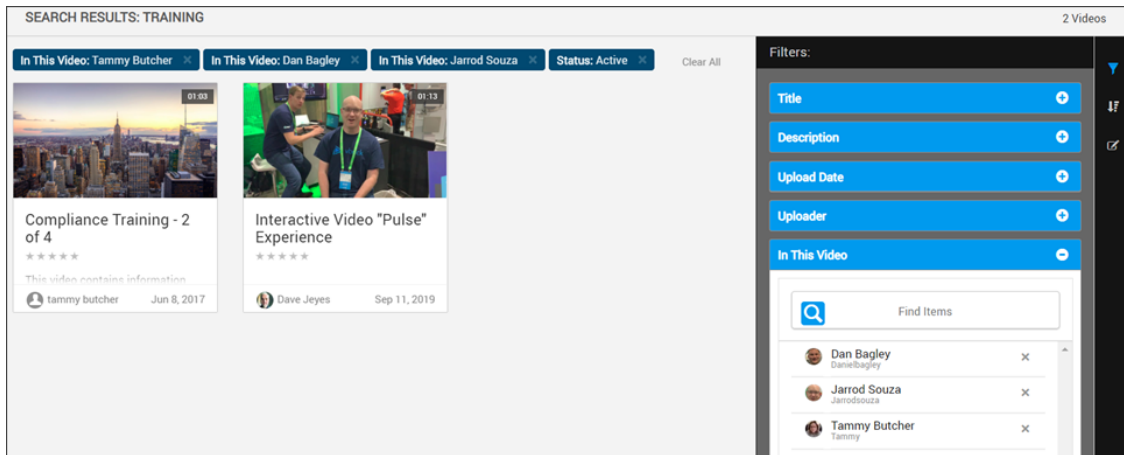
SEARCH RESULTS: TRAINING

2 Videos

In This Video: Tammy Butcher ✕ In This Video: Dan Bagley ✕ In This Video: Jarrod Souza ✕ Status: Active ✕ Clear All

01:03

Compliance Training - 2 of 4

This video contains information

tammy butcher Jun 8, 2017

01:13

Interactive Video "Pulse" Experience

Dave Jeyes Sep 11, 2019

Filters:

Title

Description

Upload Date

Uploader

In This Video

Find Items

Dan Bagley
Danielbagley

Jarrod Souza
Jarrodsouza

Tammy Butcher
Tammy